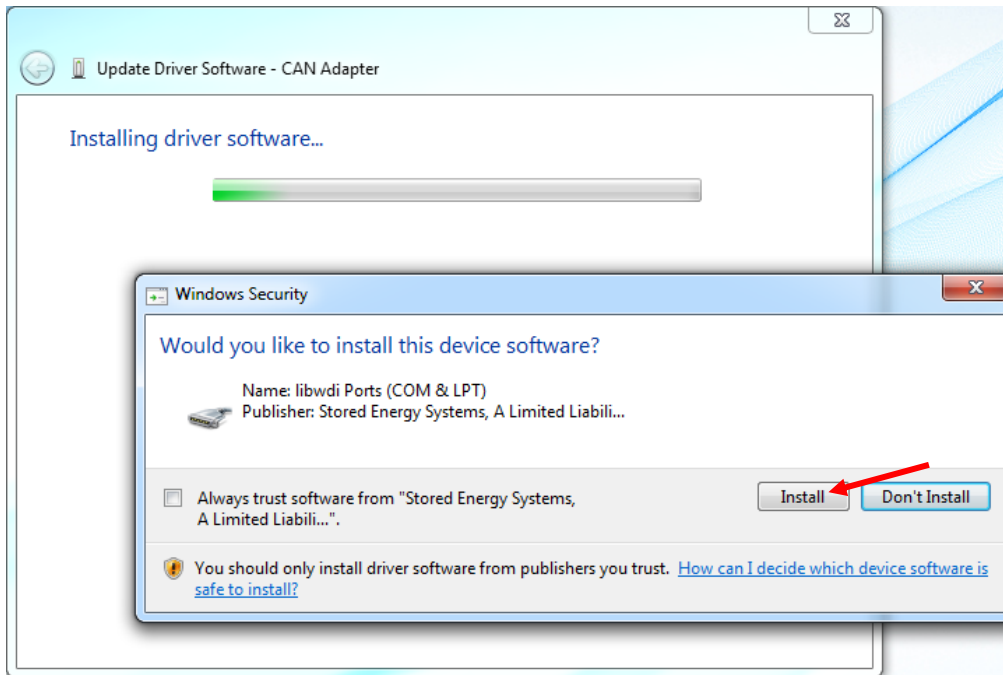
Update Driver Software - CAN Adapter

Installing driver software...

Windows Security

Would you like to install this device software?

Name: libwdi Ports (COM & LPT)
Publisher: Stored Energy Systems, A Limited Liabili...

Always trust software from "Stored Energy Systems, A Limited Liabili...".

Install

Don't Install

You should only install driver software from publishers you trust. How can I decide which device software is safe to install?